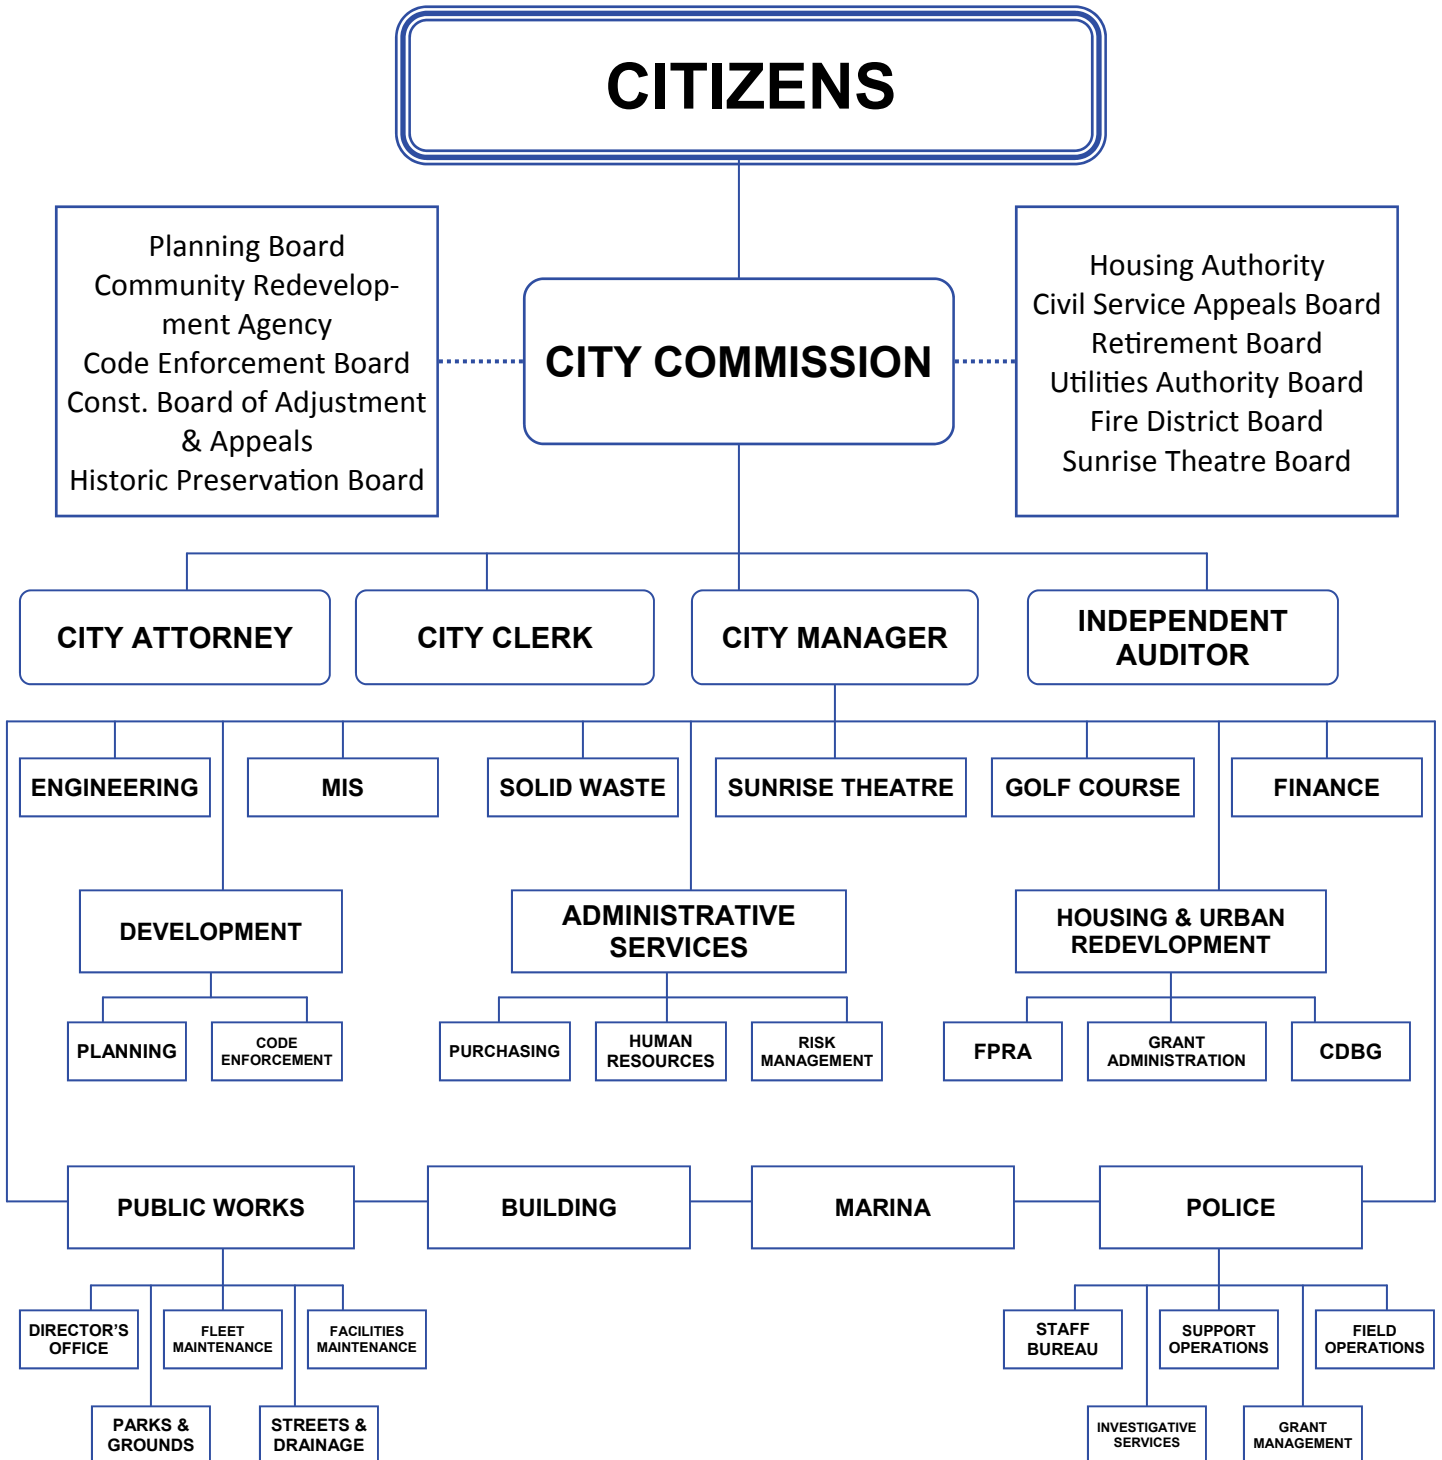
CITIZENS

Planning Board
Community Redevelopment Agency
Code Enforcement Board
Const. Board of Adjustment & Appeals
Historic Preservation Board

CITY COMMISSION

Housing Authority
Civil Service Appeals Board
Retirement Board
Utilities Authority Board
Fire District Board
Sunrise Theatre Board

CITY ATTORNEY

CITY CLERK

CITY MANAGER

INDEPENDENT AUDITOR

ENGINEERING

MIS

SOLID WASTE

SUNRISE THEATRE

GOLF COURSE

FINANCE

DEVELOPMENT

PLANNING

CODE ENFORCEMENT

ADMINISTRATIVE SERVICES

PURCHASING

HUMAN RESOURCES

RISK MANAGEMENT

HOUSING & URBAN REDEVLOPMENT

FPRA

GRANT ADMINISTRATION

CDBG

PUBLIC WORKS

BUILDING

MARINA

POLICE

DIRECTOR'S OFFICE

FLEET MAINTENANCE

FACILITIES MAINTENANCE

PARKS & GROUNDS

STREETS & DRAINAGE

STAFF BUREAU

SUPPORT OPERATIONS

FIELD OPERATIONS

INVESTIGATIVE SERVICES

GRANT MANAGEMENT